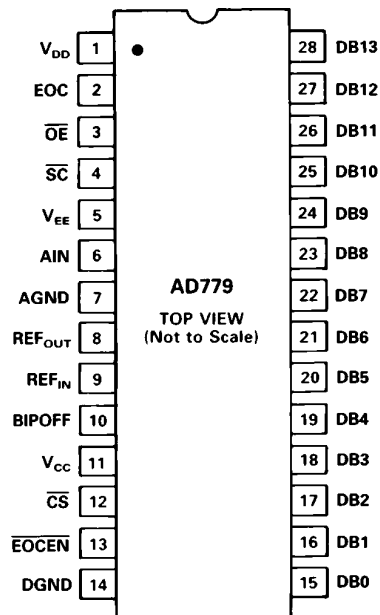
$V_{DD}$ 1
EOC 2
$\overline{OE}$ 3
$\overline{SC}$ 4
$V_{EE}$ 5
AIN 6
AGND 7
$REF_{OUT}$ 8
$REF_{IN}$ 9
BIPOFF 10
$V_{CC}$ 11
$\overline{CS}$ 12
$\overline{EOCEN}$ 13
DGND 14

AD779
TOP VIEW
(Not to Scale)

28 DB13
27 DB12
26 DB11
25 DB10
24 DB9
23 DB8
22 DB7
21 DB6
20 DB5
19 DB4
18 DB3
17 DB2
16 DB1
15 DB0